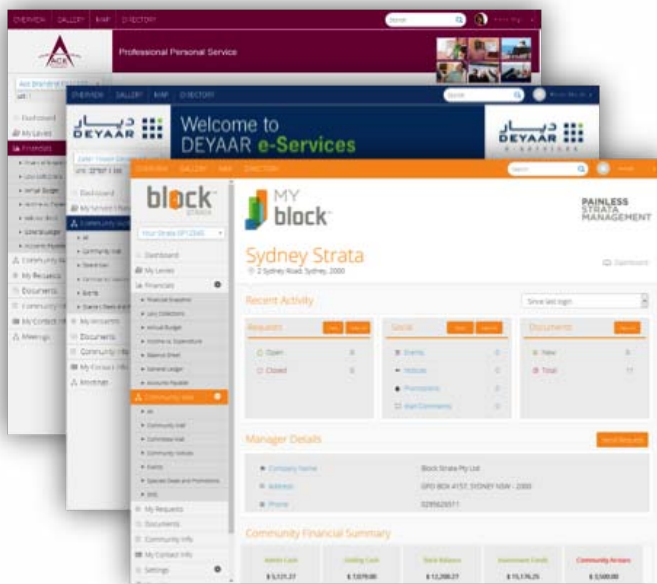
OVERVIEW GALLERY MAP DIRECTORY

ACE

Professional Personal Service

Dashboard
My Levies
Financials
Community
My Requests
Documents
Community
My Contact
Meetings

OVERVIEW GALLERY MAP DIRECTORY

DEYAAR

Welcome to DEYAAR e-Services

DEYAAR

Dashboard
My Levies
Financials
Community Wall
My Accounts
Documents
Community Info
My Contact Info
Meetings

OVERVIEW GALLERY MAP DIRECTORY

block

MY block

PAINLESS STRATA MANAGEMENT

Your Strata SP12345

Dashboard
My Levies
Financials
Financial Snapshot
Levy Collections
Annual Budget
Income vs. Expenditure
Balance Sheet
General Ledger
Accounts Payable
Community Wall
All
Community Wall
Committee Wall
Community Notices
Events
Special Deals and Promotions
BBQ
My Requests
Documents
Community Info
My Contact Info
Settings

Sydney Strata
2 Sydney Road, Sydney, 2000

Dashboard

Recent Activity

Since last login

Requests
Open 0
Closed 0

Social
Events 0
Notices 0
Promotions 0
Wall Comments 0

Documents
New 0
Total 11

Manager Details

Send Request

Company Name Block Strata Pty Ltd
Address GPO BOX 4737, SYDNEY NSW - 2000
Phone 0299625511

Community Financial Summary

| Admin Fund | Sinking Fund | Bank Balance | Investment Funds | Community Arrears |
|---|---|---|---|---|
| $ 5,131.27 | $ 7,079.00 | $ 12,208.27 | $ 15,176.25 | $ 3,500.00 |